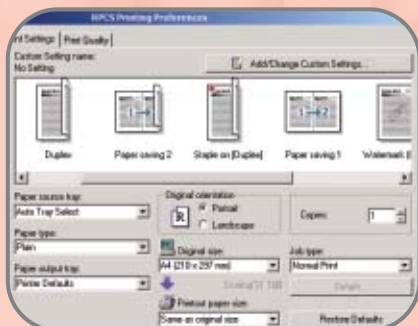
NPCS Printing Preferences

Settings | Print Quality

Custom Setting name:
No Setting

Add/Change Custom Settings...

Duplex
Paper saving 2
Staple on [Duplex]
Paper saving 1
Watermark

Paper source tray:
Auto Tray Select

Paper type:
Plain

Paper output tray:
Printer Defaults

Original orientation
Portrait
Landscape

Copies: 1

Original size
A4 (210 x 297 mm)

Job type:
Normal Print

Details

Printout paper size
Same as original size

Restore Defaults